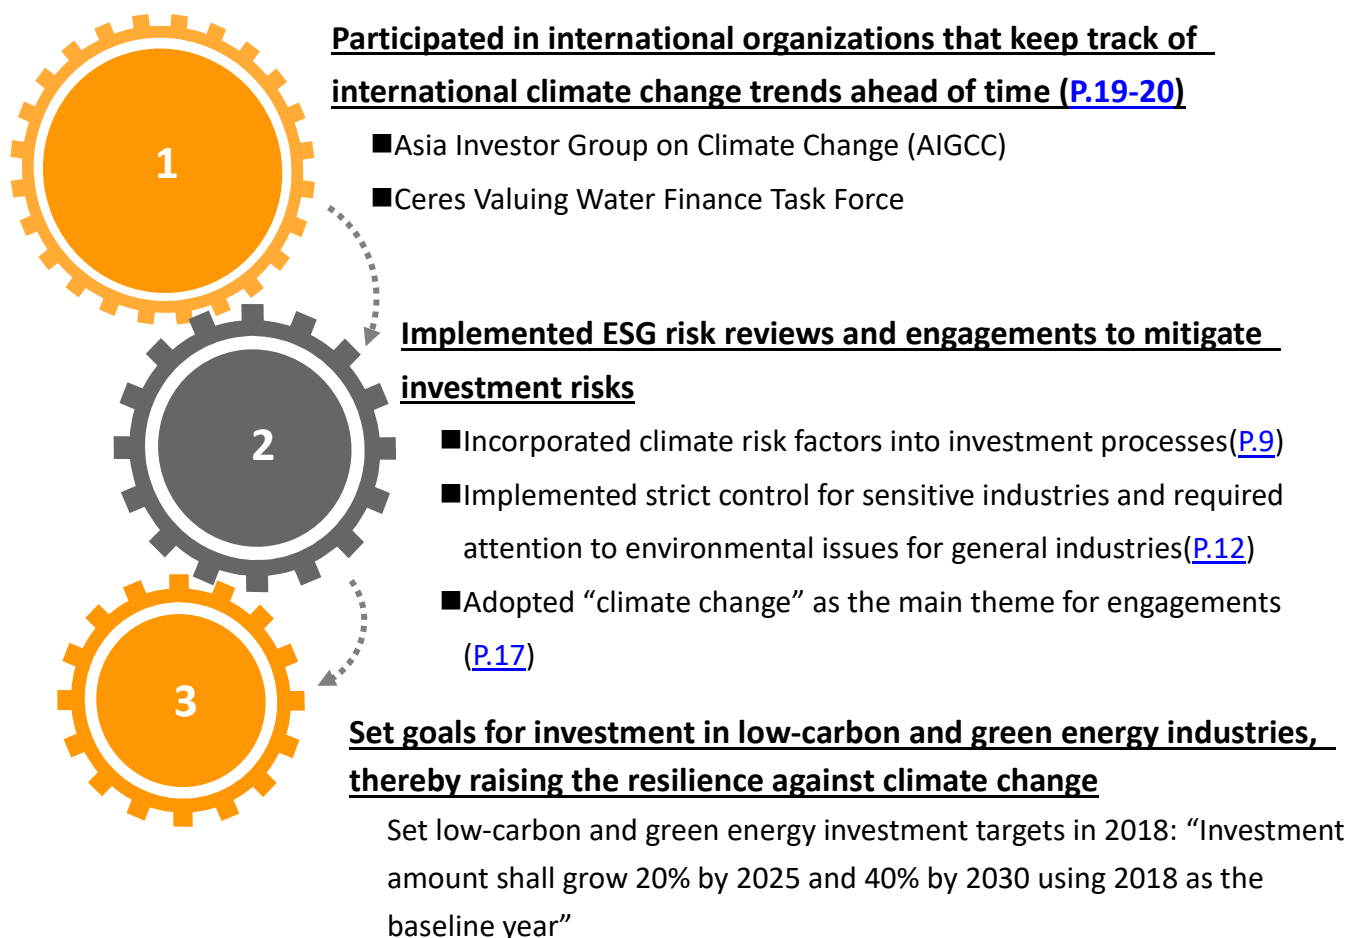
1

Participated in international organizations that keep track of international climate change trends ahead of time (P.19-20)

■Asia Investor Group on Climate Change (AIGCC)

■Ceres Valuing Water Finance Task Force

2

Implemented ESG risk reviews and engagements to mitigate investment risks

■Incorporated climate risk factors into investment processes(P.9)

■Implemented strict control for sensitive industries and required attention to environmental issues for general industries(P.12)

■Adopted “climate change” as the main theme for engagements (P.17)

3

Set goals for investment in low-carbon and green energy industries, thereby raising the resilience against climate change

Set low-carbon and green energy investment targets in 2018: “Investment amount shall grow 20% by 2025 and 40% by 2030 using 2018 as the baseline year”